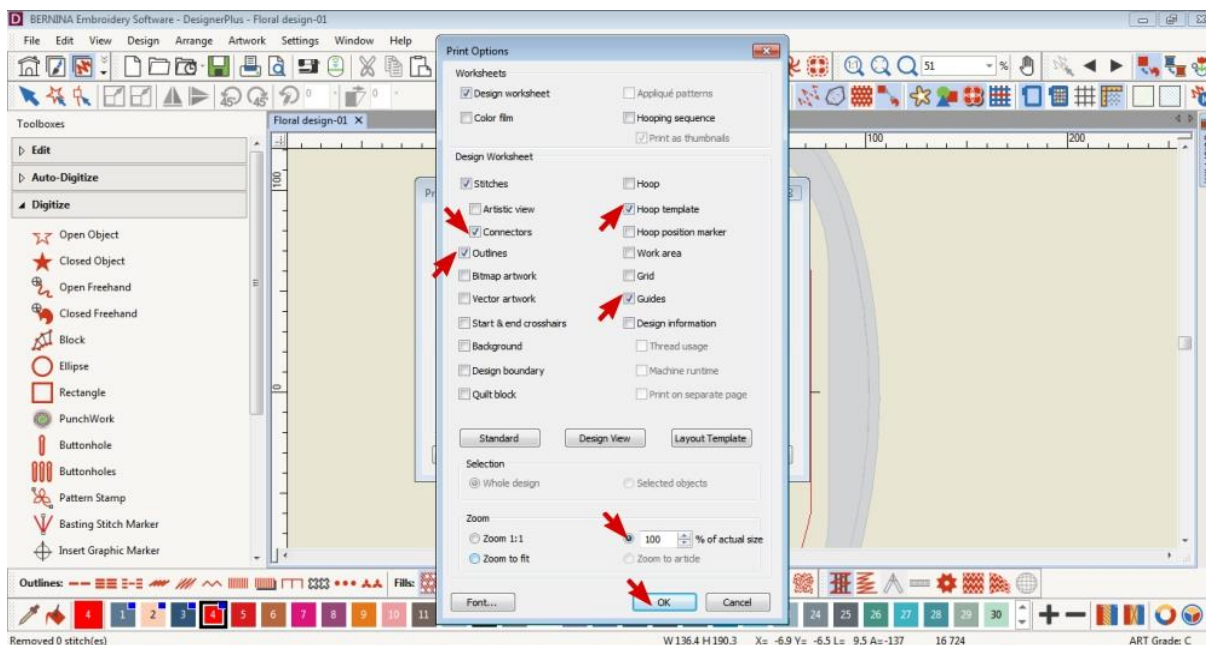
BERNINA Embroidery Software - DesignerPlus - Floral design-01

File Edit View Design Arrange Artwork Settings Window Help

Toolboxes

Edit

Auto-Digitize

Digitize

Open Object

Closed Object

Open Freehand

Closed Freehand

Block

Ellipse

Rectangle

PunchWork

Buttonhole

Buttonholes

Pattern Stamp

Basting Stitch Marker

Insert Graphic Marker

Floral design-01

Print Options

Worksheets

Design worksheet

Appliqué patterns

Color film

Hooping sequence

Print as thumbnails

Design Worksheet

Stitches

Hoop

Artistic view

Hoop template

Connectors

Hoop position marker

Outlines

Work area

Bitmap artwork

Grid

Vector artwork

Guides

Start & end crosshairs

Design information

Background

Thread usage

Design boundary

Machine runtime

Quilt block

Print on separate page

Standard

Design View

Layout Template

Selection

Whole design

Selected objects

Zoom

Zoom 1:1

100 % of actual size

Zoom to fit

Zoom to article

Font...

OK

Cancel

Outlines:

Fills:

51

100

200

4 1 2 3 4 5 6 7 8 9 10 11 24 25 26 27 28 29 30

Removed 0 stitch(es)

W 136.4 H 190.3 X= -6.9 Y= -6.5 L= 9.5 A= -137 16 724

ART Grade: C